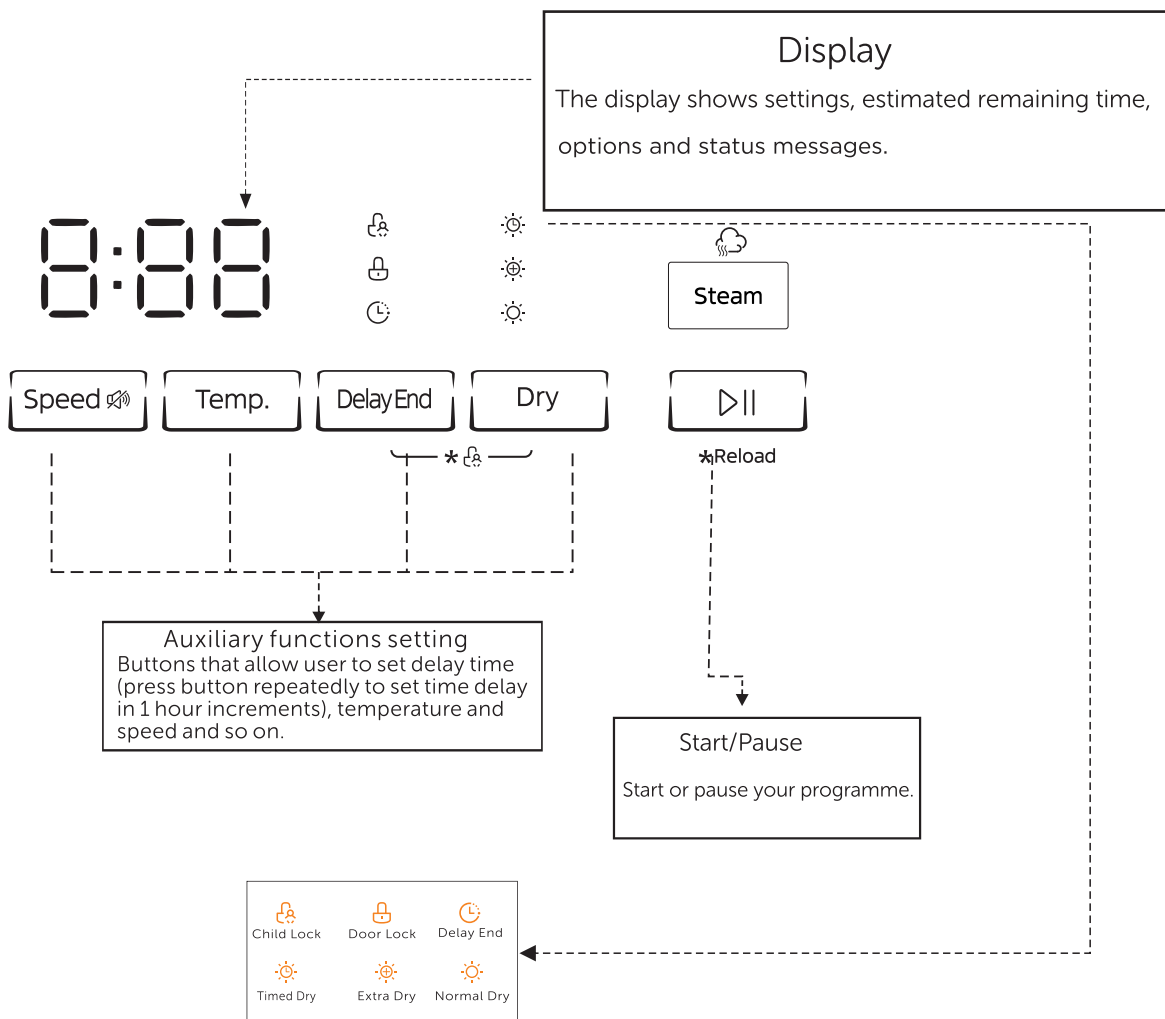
Display

The display shows settings, estimated remaining time, options and status messages.

8:88

Steam

Speed

Temp.

Delay End

Dry

*

*Reload

Auxiliary functions setting
Buttons that allow user to set delay time (press button repeatedly to set time delay in 1 hour increments), temperature and speed and so on.

Start/Pause

Start or pause your programme.

Child Lock
Door Lock
Delay End
Timed Dry
Extra Dry
Normal Dry